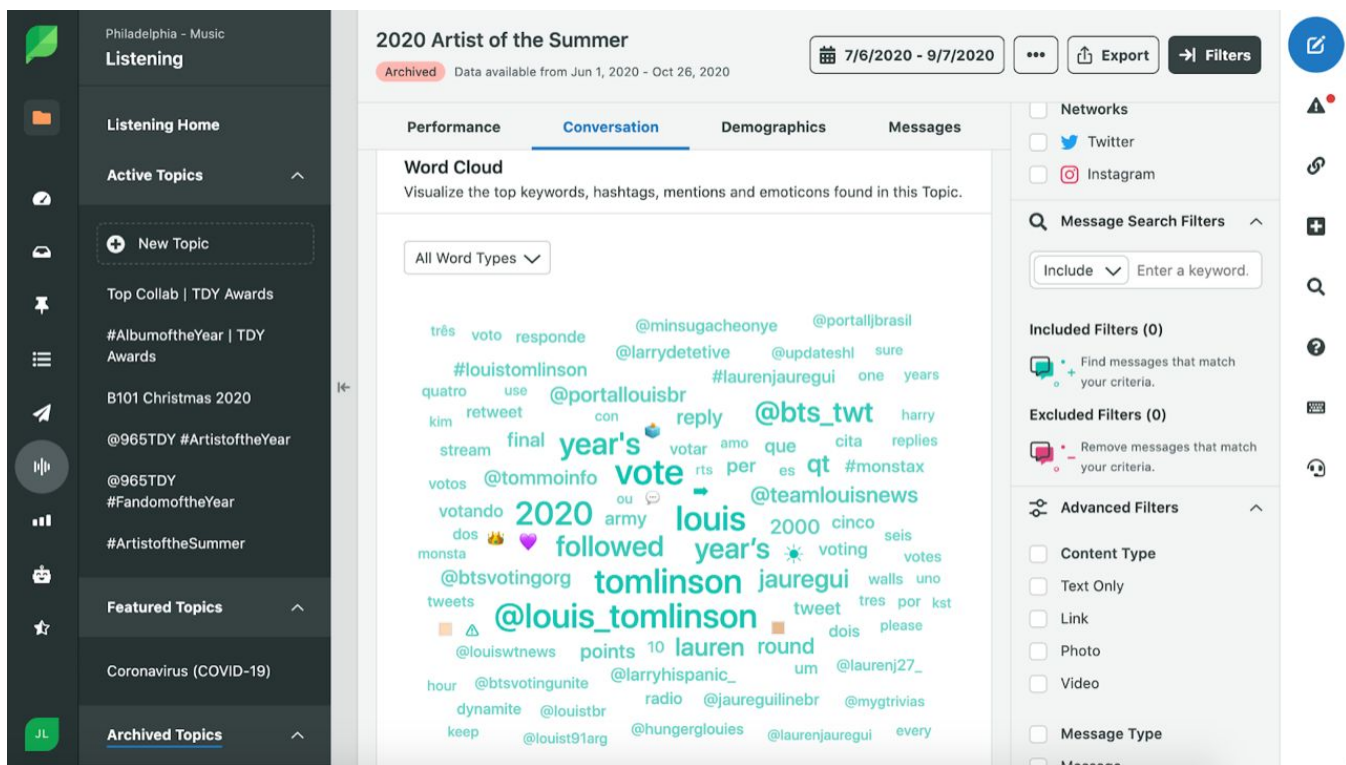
Philadelphia - Music
Listening

Listening Home

Active Topics

New Topic

Top Collab | TDY Awards

#AlbumoftheYear | TDY Awards

B101 Christmas 2020

@965TDY #ArtistoftheYear

@965TDY #FandomoftheYear

#ArtistoftheSummer

Featured Topics

Coronavirus (COVID-19)

Archived Topics

JL

2020 Artist of the Summer
Archived Data available from Jun 1, 2020 - Oct 26, 2020

7/6/2020 - 9/7/2020 ••• Export Filters

Performance Conversation Demographics Messages

Word Cloud
Visualize the top keywords, hashtags, mentions and emoticons found in this Topic.

All Word Types

três voto responde @minsugacheonye @portalljbrasil @larrydetetive @updateshl sure #louistomlinson #laurenjauregui one years quatro use @portallouisbr kim retweet con reply @bts_twt harry stream final year's votar amo que cita replies votos @tommoinfo vote rts per es qt #monstax ou @teamlouisnews votando 2020 army louis 2000 cinco dos seis monsta followed year's voting votes @btsvotingorg tomlinson jauregui walls uno tweets tweet tres por kst @louis_tomlinson dois please @louiswtnews points 10 lauren round um @laurenj27_ hour @btsvotingunite @larryhispanic_ radio @jaureguilinebr @mygtrivias dynamite @louistbr keep @louist91arg @hungerglouies @laurenjauregui every

Networks
Twitter
Instagram

Message Search Filters

Include Enter a keyword.

Included Filters (0)
Find messages that match your criteria.

Excluded Filters (0)
Remove messages that match your criteria.

Advanced Filters

Content Type
Text Only
Link
Photo
Video

Message Type